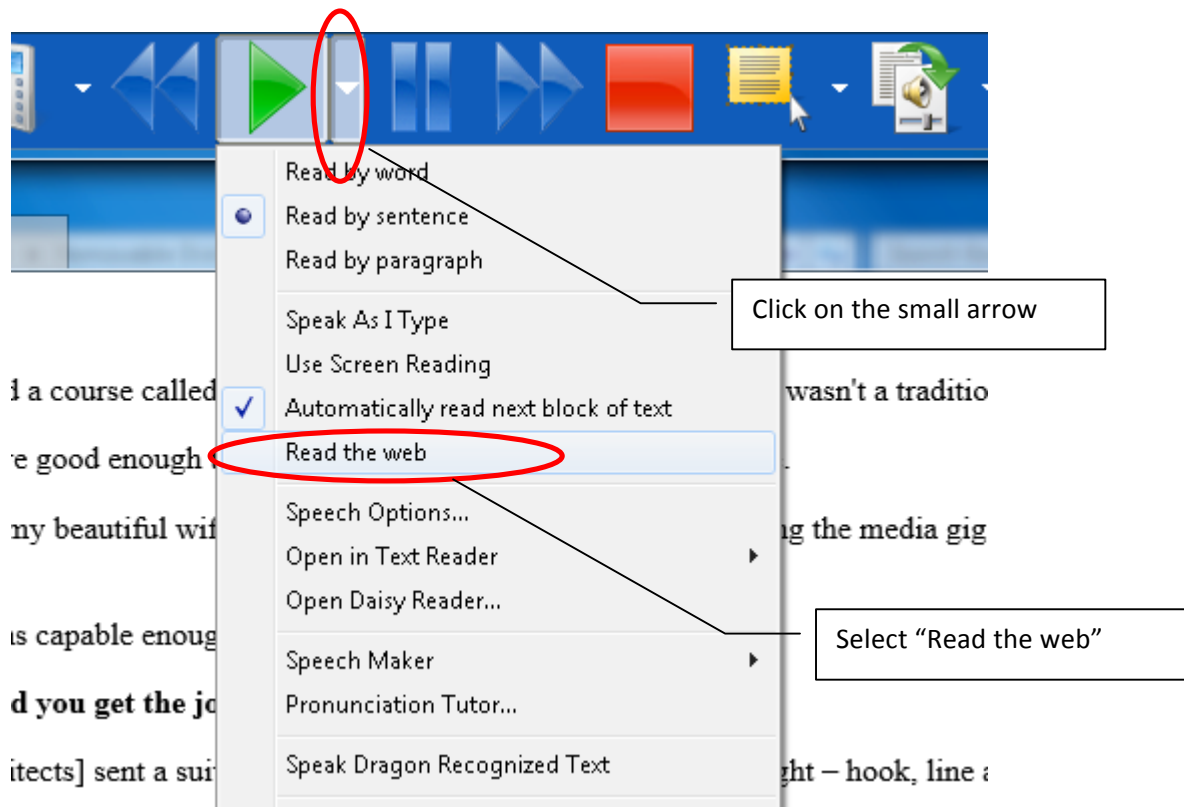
Read by word
Read by sentence
Read by paragraph
Speak As I Type
Use Screen Reading
Automatically read next block of text
Read the web
Speech Options...
Open in Text Reader
Open Daisy Reader...
Speech Maker
Pronunciation Tutor...
Speak Dragon Recognized Text

Click on the small arrow

Select “Read the web”

d a course called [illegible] wasn't a traditio
re good enough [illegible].
ny beautiful wif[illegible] ng the media gig
is capable enoug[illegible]
d you get the jo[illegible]
itects] sent a sui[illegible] ght – hook, line a